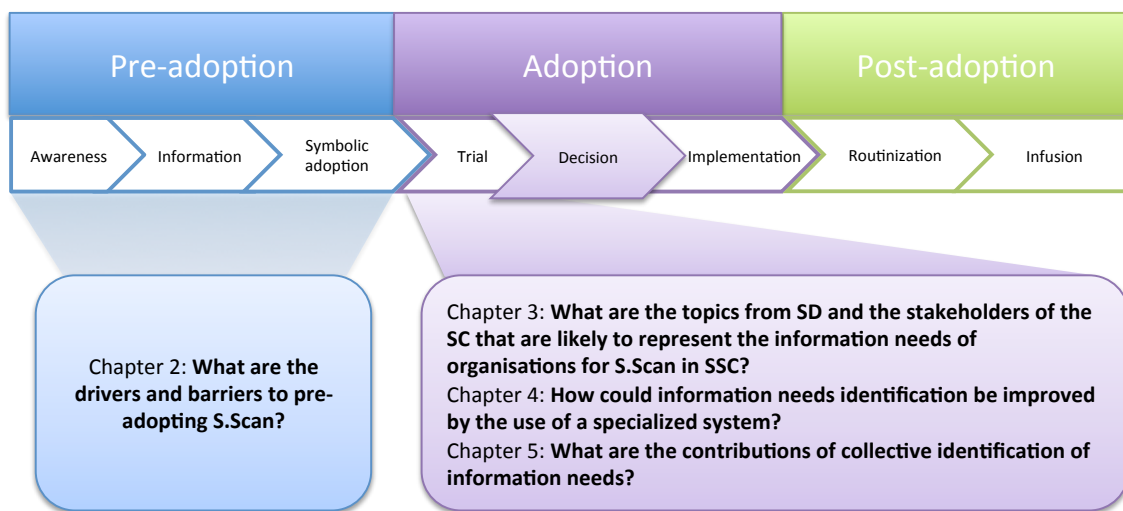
Pre-adoption

Adoption

Post-adoption

Awareness

Information

Symbolic adoption

Trial

Decision

Implementation

Routinization

Infusion

Chapter 2: **What are the drivers and barriers to pre-adopting S.Scan?**

Chapter 3: **What are the topics from SD and the stakeholders of the SC that are likely to represent the information needs of organisations for S.Scan in SSC?**
Chapter 4: **How could information needs identification be improved by the use of a specialized system?**
Chapter 5: **What are the contributions of collective identification of information needs?**